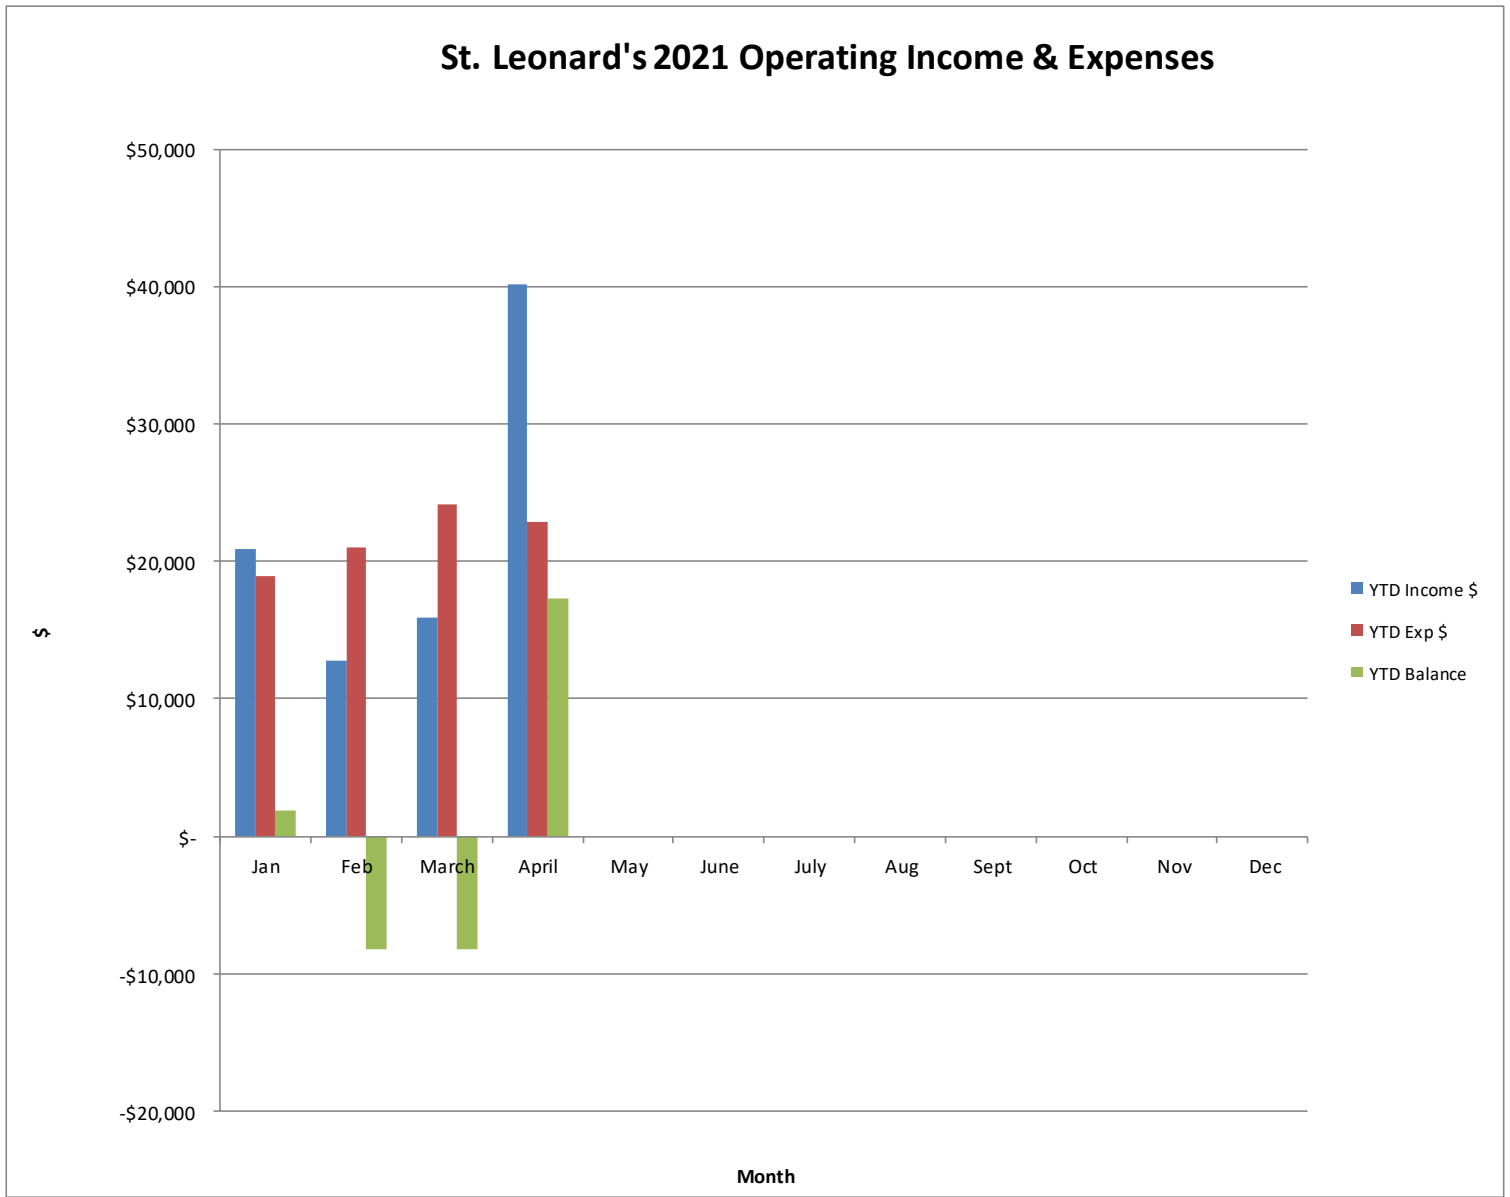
St. Leonard's 2021 Operating Income & Expenses

$50,000
$40,000
$30,000
$20,000
$10,000
$-
-$10,000
-$20,000

$

Jan
Feb
March
April
May
June
July
Aug
Sept
Oct
Nov
Dec

Month

YTD Income $
YTD Exp $
YTD Balance